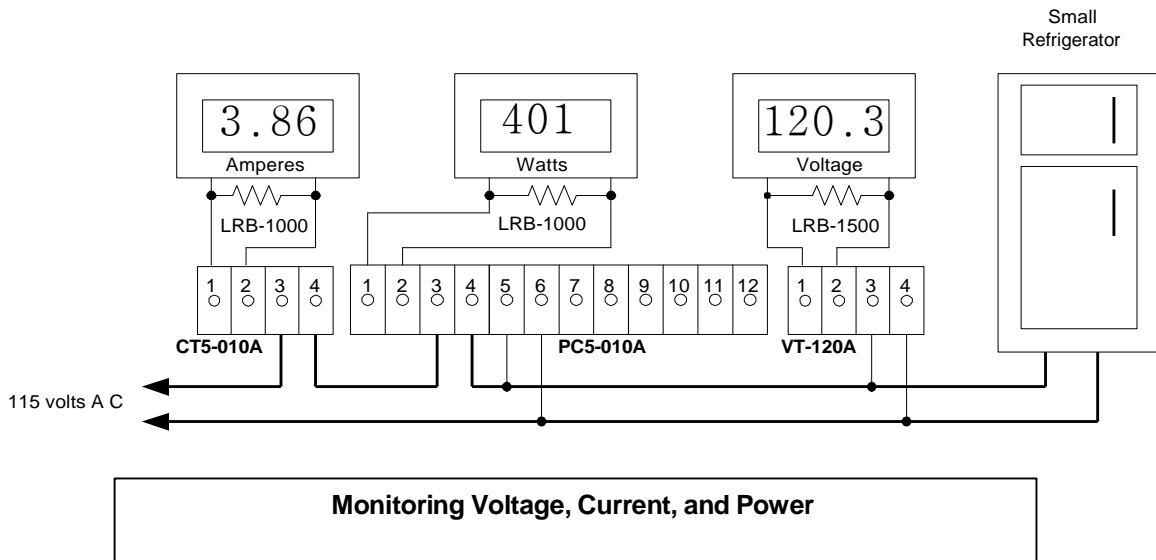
Small Refrigerator

3.86
Amperes

401
Watts

120.3
Voltage

LRB-1000

LRB-1000

LRB-1500

1 2 3 4

1 2 3 4 5 6 7 8 9 10 11 12

1 2 3 4

CT5-010A

PC5-010A

VT-120A

115 volts A C

Monitoring Voltage, Current, and Power